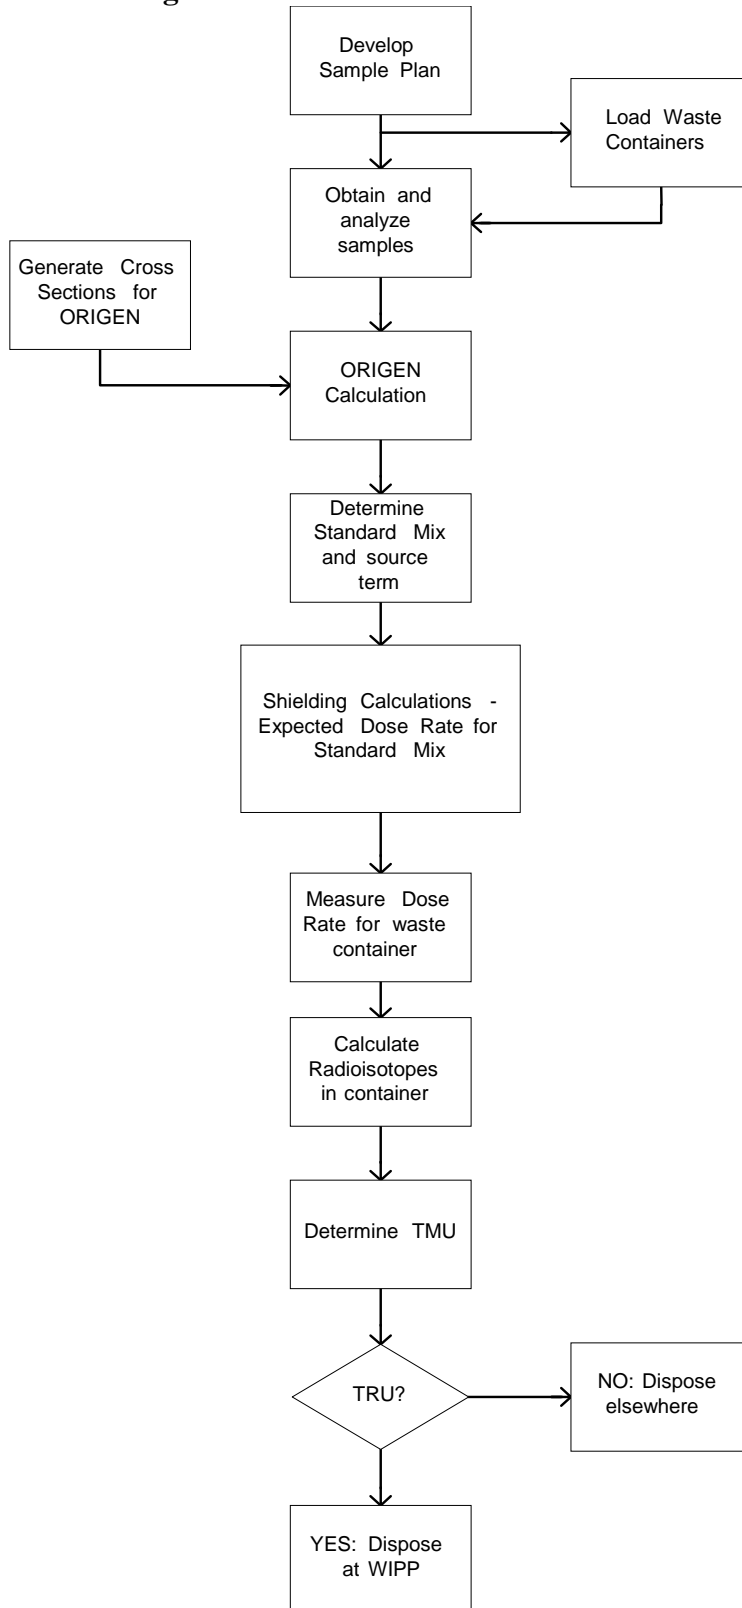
Develop Sample Plan

Load Waste Containers

Obtain and analyze samples

Generate Cross Sections for ORIGEN

ORIGEN Calculation

Determine Standard Mix and source term

Shielding Calculations - Expected Dose Rate for Standard Mix

Measure Dose Rate for waste container

Calculate Radioisotopes in container

Determine TMU

TRU?

NO: Dispose elsewhere

YES: Dispose at WIPP